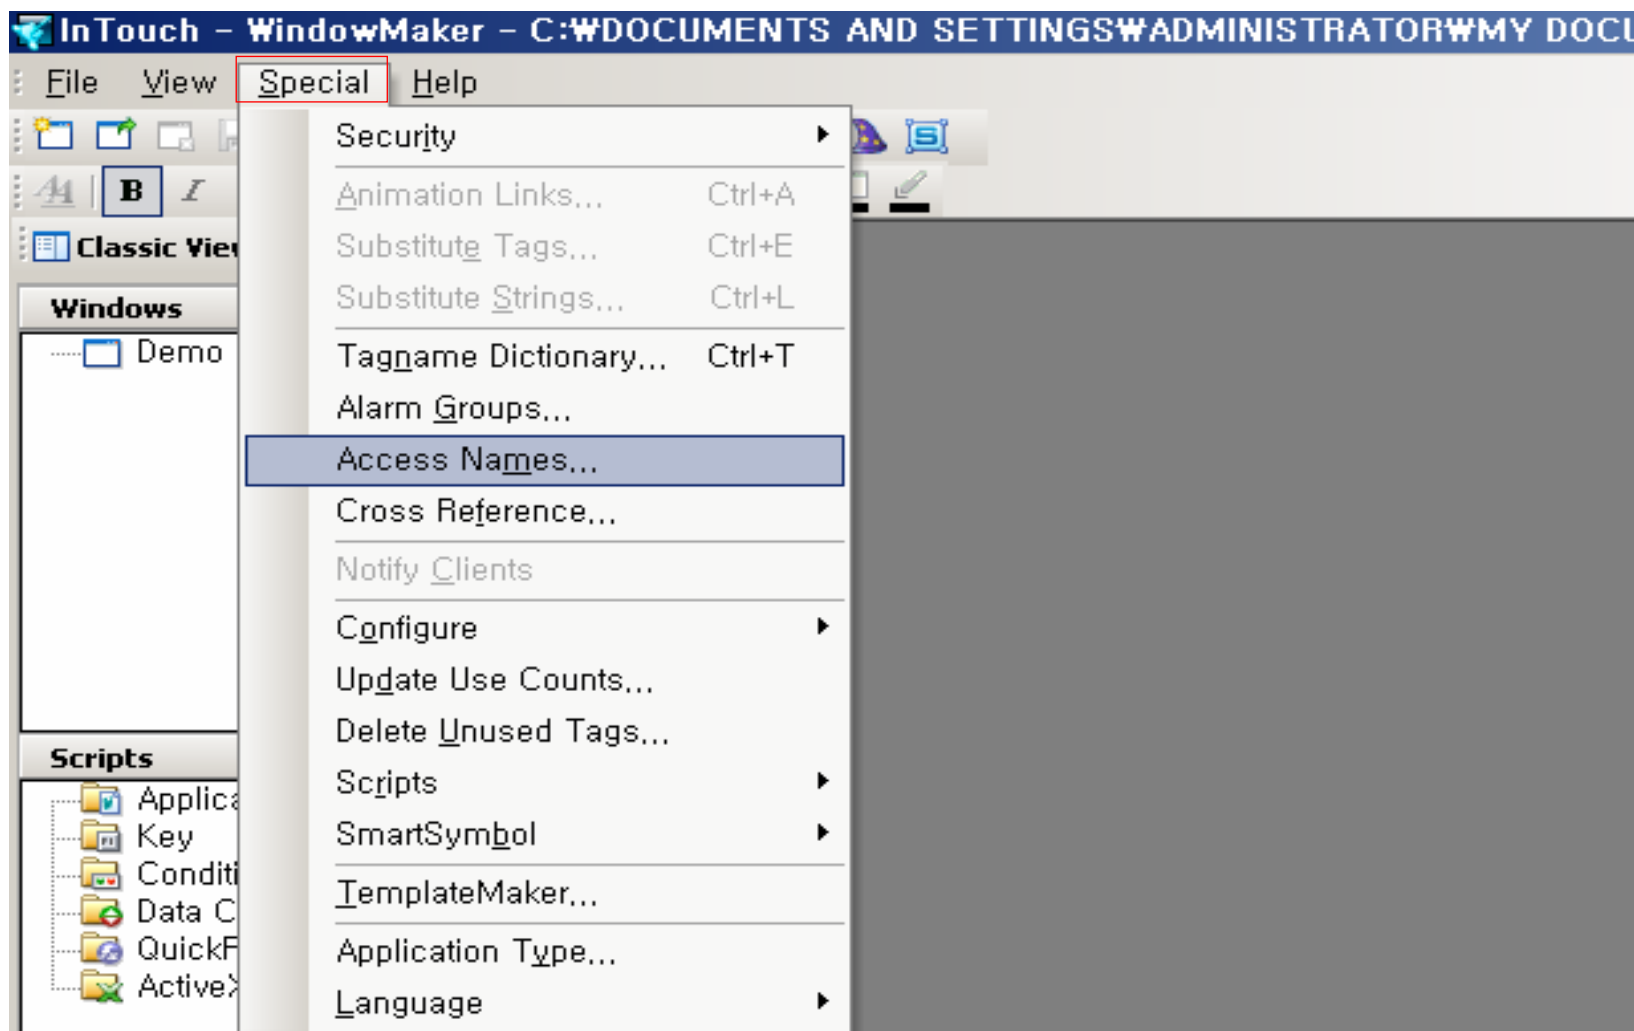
InTouch - WindowMaker - C:₩DOCUMENTS AND SETTINGS₩ADMINISTRATOR₩MY DOCU

File View Special Help

Classic Vie

Windows
Demo

Scripts
Applica
Key
Conditi
Data C
QuickF
ActiveX

Security
Animation Links... Ctrl+A
Substitute Tags... Ctrl+E
Substitute Strings... Ctrl+L
Tagname Dictionary... Ctrl+T
Alarm Groups...
Access Names...
Cross Reference...
Notify Clients
Configure
Update Use Counts...
Delete Unused Tags...
Scripts
SmartSymbol
TemplateMaker...
Application Type...
Language